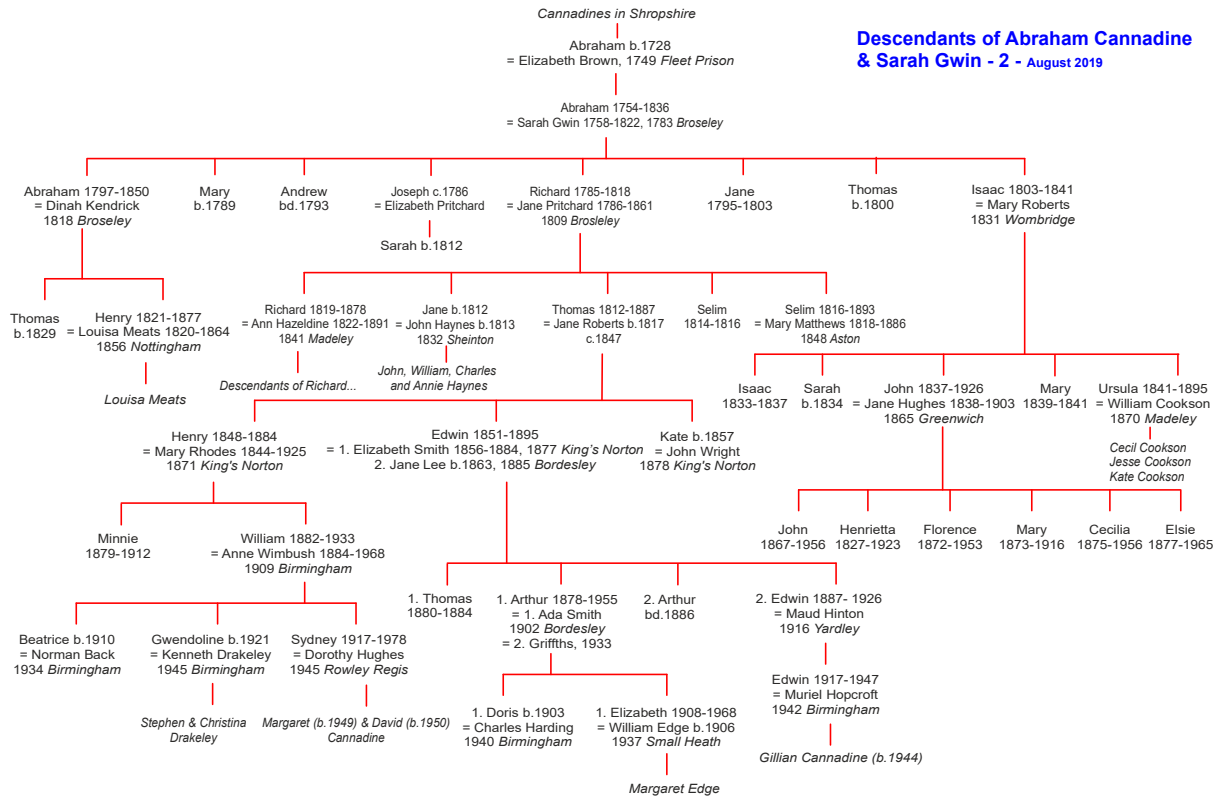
Cannadines in Shropshire

Descendants of Abraham Cannadine & Sarah Gwin - 2 - August 2019

Abraham b.1728
= Elizabeth Brown, 1749 Fleet Prison

Abraham 1754-1836
= Sarah Gwin 1758-1822, 1783 Broseley

Abraham 1797-1850
= Dinah Kendrick
1818 Broseley

Mary
b.1789

Andrew
bd.1793

Joseph c.1786
= Elizabeth Pritchard

Sarah b.1812

Richard 1785-1818
= Jane Pritchard 1786-1861
1809 Brosleley

Jane
1795-1803

Thomas
b.1800

Isaac 1803-1841
= Mary Roberts
1831 Wombridge

Thomas
b.1829

Henry 1821-1877
= Louisa Meats 1820-1864
1856 Nottingham

Louisa Meats

Richard 1819-1878
= Ann Hazeldine 1822-1891
1841 Madeley

Descendants of Richard...

Jane b.1812
= John Haynes b.1813
1832 Sheinton

John, William, Charles and Annie Haynes

Thomas 1812-1887
= Jane Roberts b.1817
c.1847

Selim
1814-1816

Selim 1816-1893
= Mary Matthews 1818-1886
1848 Aston

Isaac
1833-1837

Sarah
b.1834

John 1837-1926
= Jane Hughes 1838-1903
1865 Greenwich

Mary
1839-1841

Ursula 1841-1895
= William Cookson
1870 Madeley

Cecil Cookson
Jesse Cookson
Kate Cookson

Henry 1848-1884
= Mary Rhodes 1844-1925
1871 King's Norton

Edwin 1851-1895
= 1. Elizabeth Smith 1856-1884, 1877 King's Norton
2. Jane Lee b.1863, 1885 Bordesley

Kate b.1857
= John Wright
1878 King's Norton

John
1867-1956

Henrietta
1827-1923

Florence
1872-1953

Mary
1873-1916

Cecilia
1875-1956

Elsie
1877-1965

Minnie
1879-1912

William 1882-1933
= Anne Wimbush 1884-1968
1909 Birmingham

1. Thomas
1880-1884

1. Arthur 1878-1955
= 1. Ada Smith
1902 Bordesley
= 2. Griffths, 1933

2. Arthur
bd.1886

2. Edwin 1887- 1926
= Maud Hinton
1916 Yardley

Beatrice b.1910
= Norman Back
1934 Birmingham

Gwendoline b.1921
= Kenneth Drakeley
1945 Birmingham

Sydney 1917-1978
= Dorothy Hughes
1945 Rowley Regis

Edwin 1917-1947
= Muriel Hopcroft
1942 Birmingham

Stephen & Christina Drakeley

Margaret (b.1949) & David (b.1950) Cannadine

1. Doris b.1903
= Charles Harding
1940 Birmingham

1. Elizabeth 1908-1968
= William Edge b.1906
1937 Small Heath

Gillian Cannadine (b.1944)

Margaret Edge